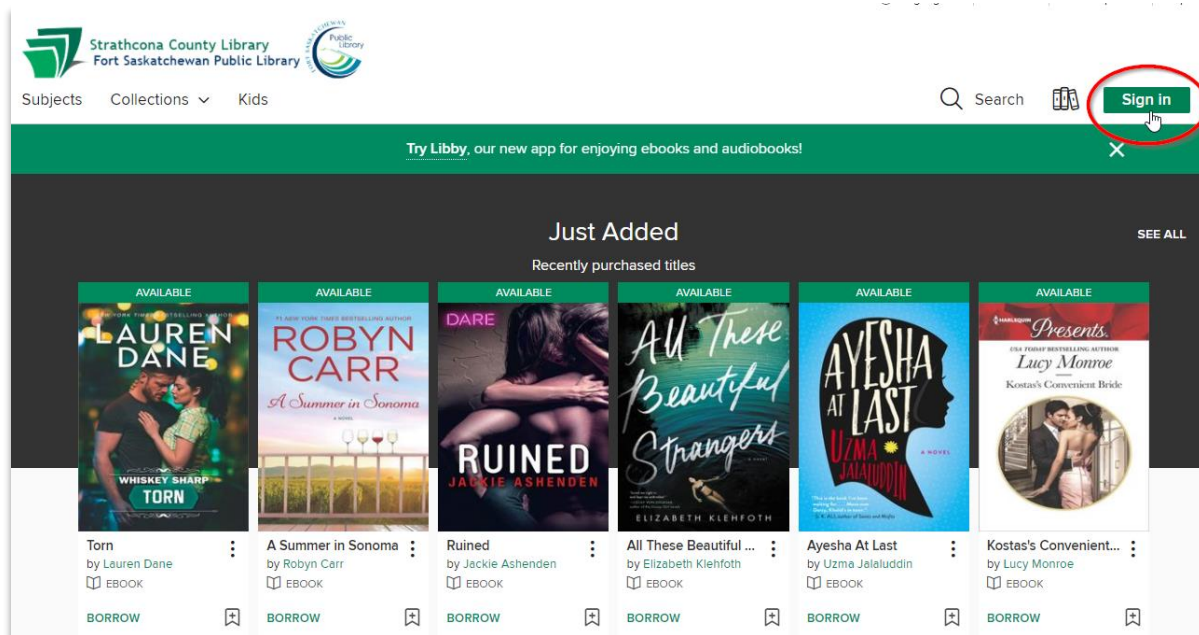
Strathcona County Library
Fort Saskatchewan Public Library

Fort Saskatchewan Public Library

Subjects Collections Kids

Search Sign in

Try Libby, our new app for enjoying ebooks and audiobooks!

Just Added

SEE ALL

Recently purchased titles

AVAILABLE

LAUREN DANE

WHISKEY SHARP TORN

AVAILABLE

#1 NEW YORK TIMES BESTSELLING AUTHOR

ROBYN CARR

A Summer in Sonoma

A NOVEL

AVAILABLE

DARE

RUINED

JACKIE ASHENDEN

AVAILABLE

All These Beautiful Strangers

A NOVEL

ELIZABETH KLEHFOTH

AVAILABLE

AYESHA AT LAST

UZMA JALALUDDIN

A NOVEL

AVAILABLE

HARLEQUIN Presents.

USA TODAY BESTSELLING AUTHOR

Lucy Monroe

Kostas's Convenient Bride

Torn
by Lauren Dane
EBOOK
BORROW

A Summer in Sonoma
by Robyn Carr
EBOOK
BORROW

Ruined
by Jackie Ashenden
EBOOK
BORROW

All These Beautiful ...
by Elizabeth Klehfoth
EBOOK
BORROW

Ayesha At Last
by Uzma Jalaluddin
EBOOK
BORROW

Kostas's Convenient...
by Lucy Monroe
EBOOK
BORROW